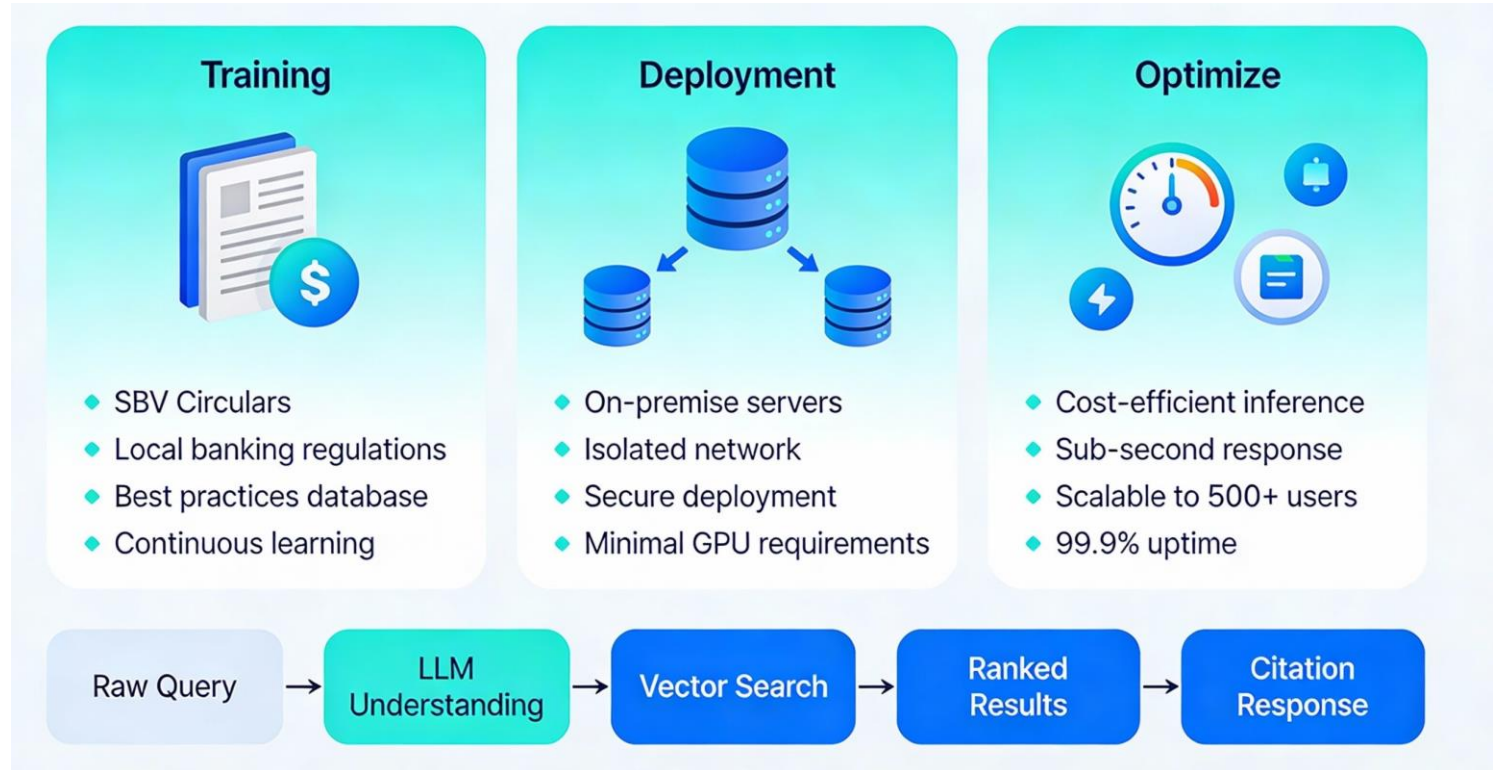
Training

$

- SBV Circulars
- Local banking regulations
- Best practices database
- Continuous learning

Deployment

- On-premise servers
- Isolated network
- Secure deployment
- Minimal GPU requirements

Optimize

- Cost-efficient inference
- Sub-second response
- Scalable to 500+ users
- 99.9% uptime

Raw Query → LLM Understanding → Vector Search → Ranked Results → Citation Response